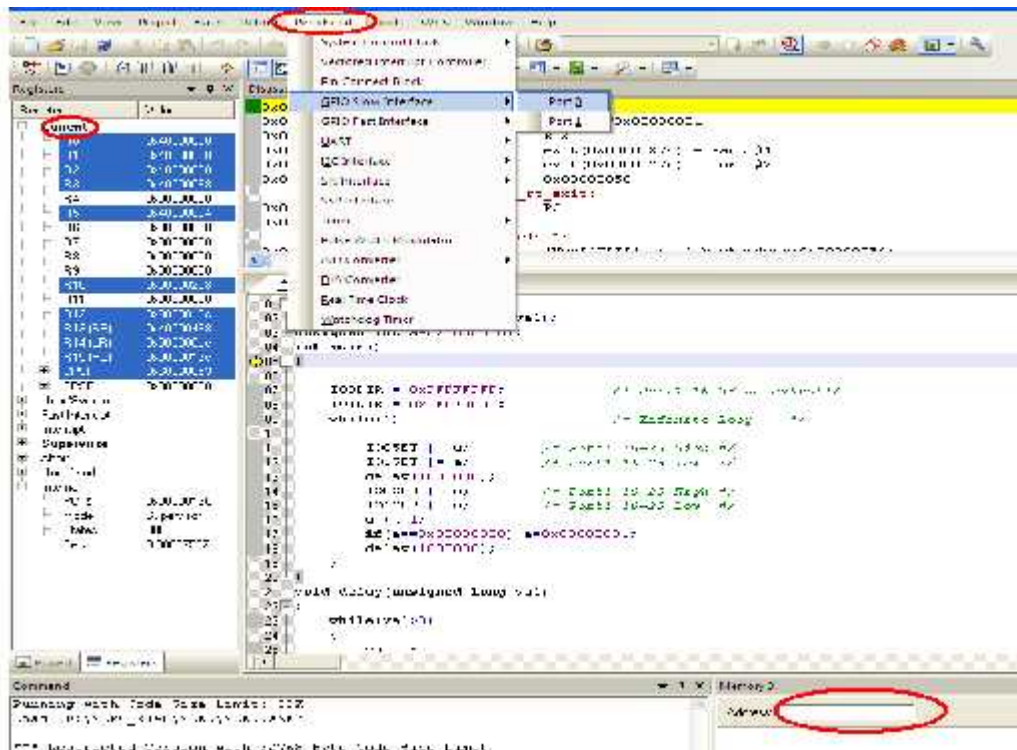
File Edit View Project Flash Debug Peripherals Tools SVCS Window Help

Registers
Register Value
Current
R0 0x00000000
R1 0x00000000
R2 0x00000000
R3 0x00000000
R4 0x00000000
R5 0x00000000
R6 0x00000000
R7 0x00000000
R8 0x00000000
R9 0x00000000
R10 0x00000000
R11 0x00000000
R12 0x00000000
R13 (SP) 0x00000000
R14 (LR) 0x00000000
R15 (PC) 0x00000000
CPSR 0x00000000
SPSR
User/System
Fast Interrupt
Interrupt
Supervisor
Abort
Undefined
Internal
PC $
Mode Supervisor
States
Sec 0.00000000

System Control Block
Vectored Interrupt Controller
Pin Connect Block
GPIO Slow Interface
GPIO Fast Interface
UART
I2C Interface
SPI Interface
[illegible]
Timer
Pulse Width Modulator
A/D Converter
D/A Converter
Real Time Clock
Watchdog Timer

Port 0
Port 1

IODIR1 = 0xFFFFFFFF;
IOPIN1 = 0x00000000;
while(1)
/* Infinite Loop */
IOSET1 |= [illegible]
IOSET1 |= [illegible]
delay([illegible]);
IOCLR1 |= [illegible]
IOCLR1 |= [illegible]
/* Port1 16-23 High */
/* Port1 16-23 Low */
if(a==0x00000000) a=0x00000001;
delay(100000);
void delay(unsigned long val)
while(val>0)

Project Registers

Command
Running with Code Size Limit: 32K
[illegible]

Memory 2
Address: